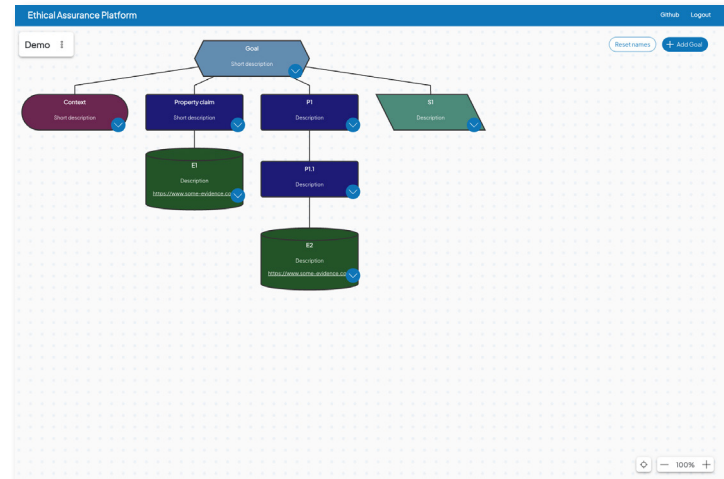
Ethical Assurance Platform

Github Logout

Demo ⋮

Reset names

+ Add Goal

Goal
Short description

Context
Short description

Property claim
Short description

P1
Description

S1
Description

E1
Description
https://www.some-evidence.co

P1.1
Description

E2
Description
https://www.some-evidence.co

— 100% +